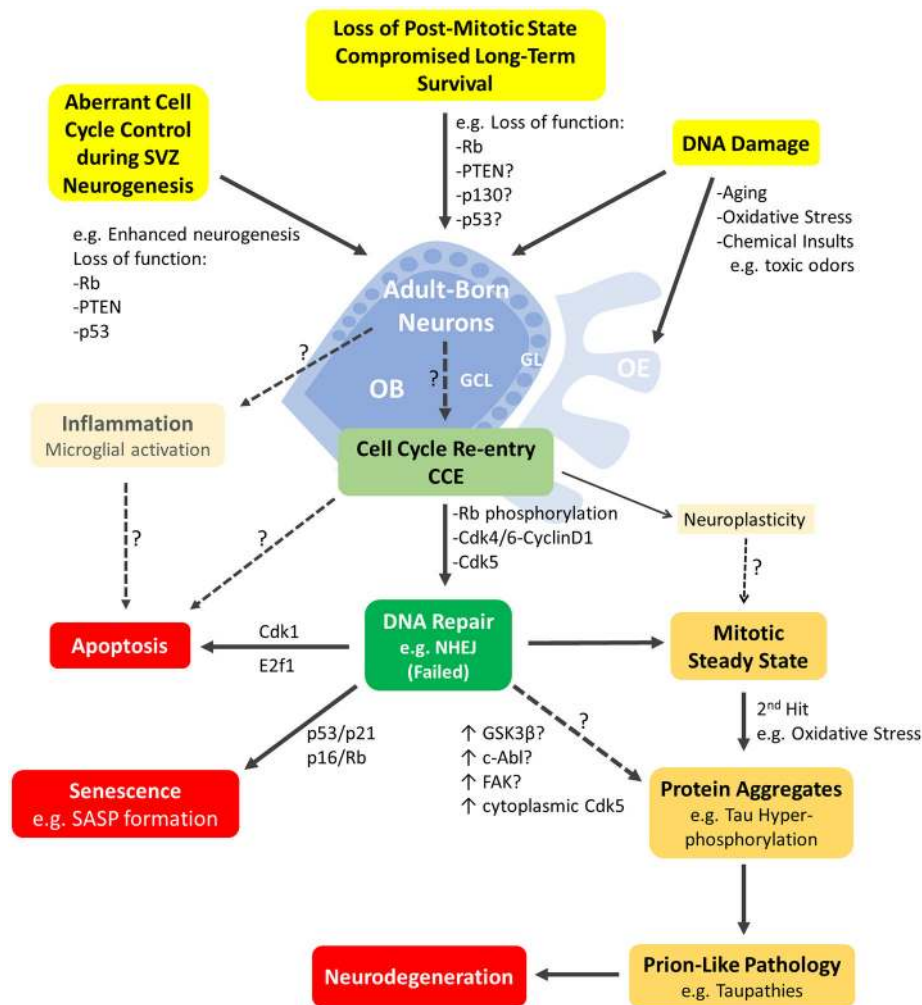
Loss of Post-Mitotic State Compromised Long-Term Survival

Aberrant Cell Cycle Control during SVZ Neurogenesis

e.g. Loss of function:
-Rb
-PTEN?
-p130?
-p53?

DNA Damage

-Aging
-Oxidative Stress
-Chemical Insults
e.g. toxic odors

e.g. Enhanced neurogenesis
Loss of function:
-Rb
-PTEN
-p53

Adult-Born Neurons

GL

OE

OB

GCL

?

?

Inflammation
Microglial activation

Cell Cycle Re-entry
CCE

-Rb phosphorylation
-Cdk4/6-CyclinD1
-Cdk5

Neuroplasticity

?

?

?

Apoptosis

Cdk1
E2f1

DNA Repair
e.g. NHEJ
(Failed)

Mitotic Steady State

2$^{nd}$ Hit
e.g. Oxidative Stress

p53/p21
p16/Rb

↑ GSK3β?
↑ c-Abl?
↑ FAK?
↑ cytoplasmic Cdk5

?

Senescence
e.g. SASP formation

Protein Aggregates
e.g. Tau Hyperphosphorylation

Neurodegeneration

Prion-Like Pathology
e.g. Taupathies